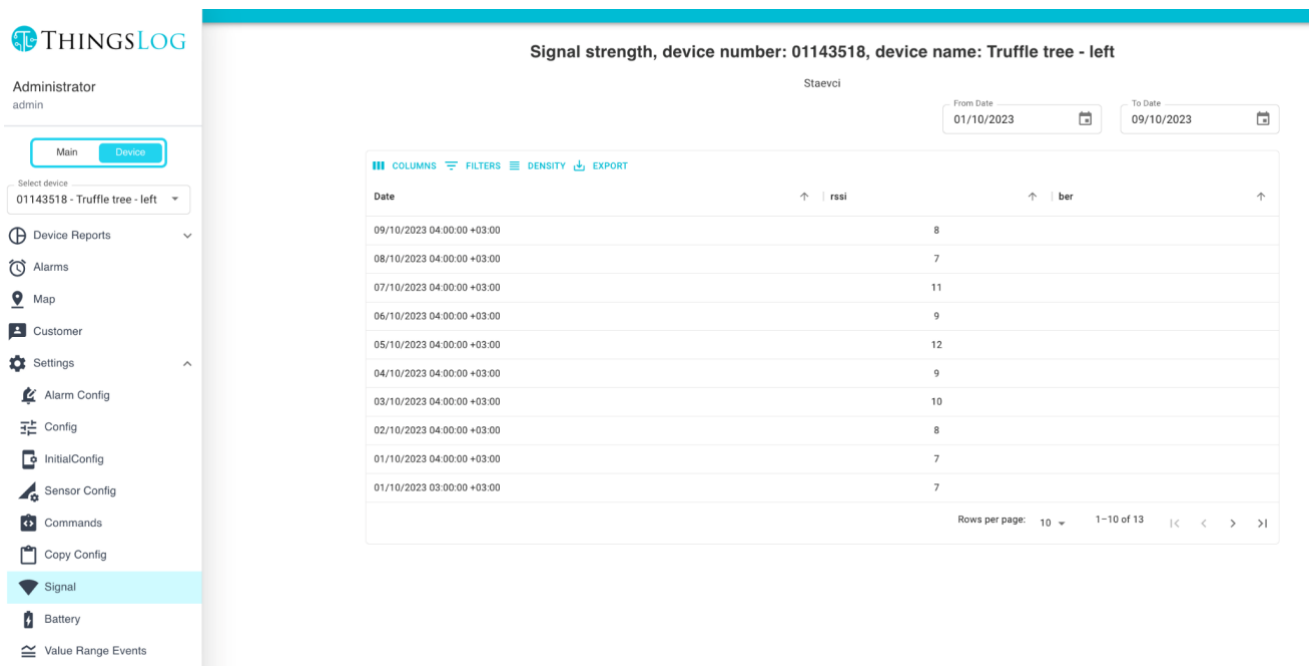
THINGSLOG

Administrator
admin

Main Device

Select device
01143518 - Truffle tree - left

Device Reports
Alarms
Map
Customer
Settings
Alarm Config
Config
InitialConfig
Sensor Config
Commands
Copy Config
Signal
Battery
Value Range Events

Signal strength, device number: 01143518, device name: Truffle tree - left

Staevci

From Date
01/10/2023

To Date
09/10/2023

COLUMNS FILTERS DENSITY EXPORT

| Date | rssi | ber |
|---|---|---|
| 09/10/2023 04:00:00 +03:00 | 8 | |
| 08/10/2023 04:00:00 +03:00 | 7 | |
| 07/10/2023 04:00:00 +03:00 | 11 | |
| 06/10/2023 04:00:00 +03:00 | 9 | |
| 05/10/2023 04:00:00 +03:00 | 12 | |
| 04/10/2023 04:00:00 +03:00 | 9 | |
| 03/10/2023 04:00:00 +03:00 | 10 | |
| 02/10/2023 04:00:00 +03:00 | 8 | |
| 01/10/2023 04:00:00 +03:00 | 7 | |
| 01/10/2023 03:00:00 +03:00 | 7 | |

Rows per page: 10 1–10 of 13